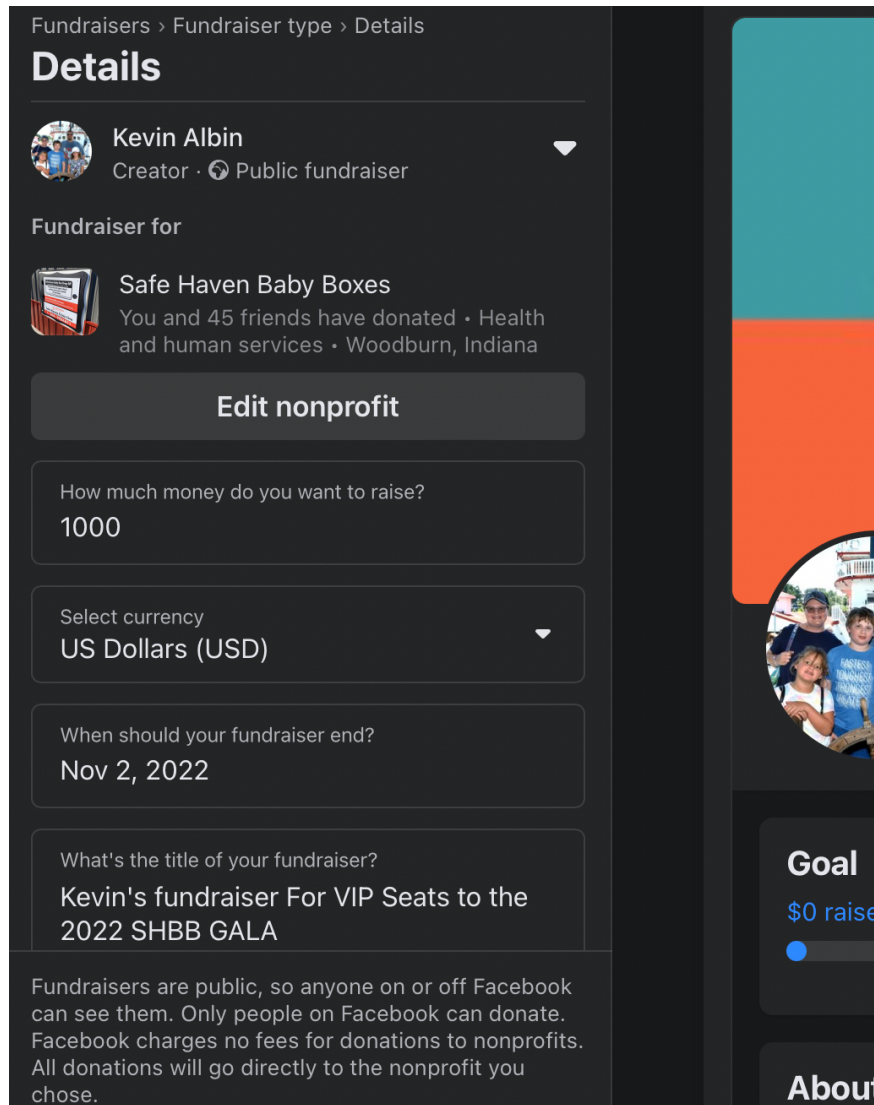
Fundraisers › Fundraiser type › Details

Details

Kevin Albin
Creator · Public fundraiser

Fundraiser for

Safe Haven Baby Boxes
You and 45 friends have donated • Health and human services • Woodburn, Indiana

Edit nonprofit

How much money do you want to raise?
1000

Select currency
US Dollars (USD)

When should your fundraiser end?
Nov 2, 2022

What's the title of your fundraiser?
Kevin's fundraiser For VIP Seats to the 2022 SHBB GALA

Fundraisers are public, so anyone on or off Facebook can see them. Only people on Facebook can donate. Facebook charges no fees for donations to nonprofits. All donations will go directly to the nonprofit you chose.

Goal
$0 raise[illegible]

Abou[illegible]